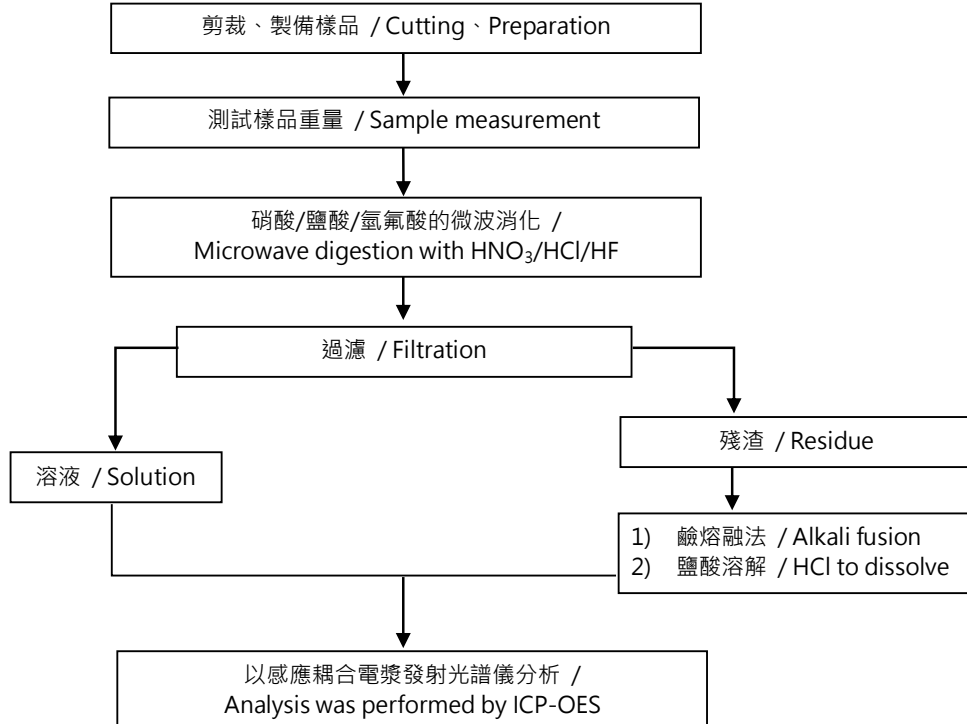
剪裁、製備樣品 / Cutting、Preparation

測試樣品重量 / Sample measurement

硝酸/鹽酸/氫氟酸的微波消化 / Microwave digestion with $HNO_3$/HCl/HF

過濾 / Filtration

溶液 / Solution

殘渣 / Residue

1) 鹼熔融法 / Alkali fusion
2) 鹽酸溶解 / HCl to dissolve

以感應耦合電漿發射光譜儀分析 / Analysis was performed by ICP-OES